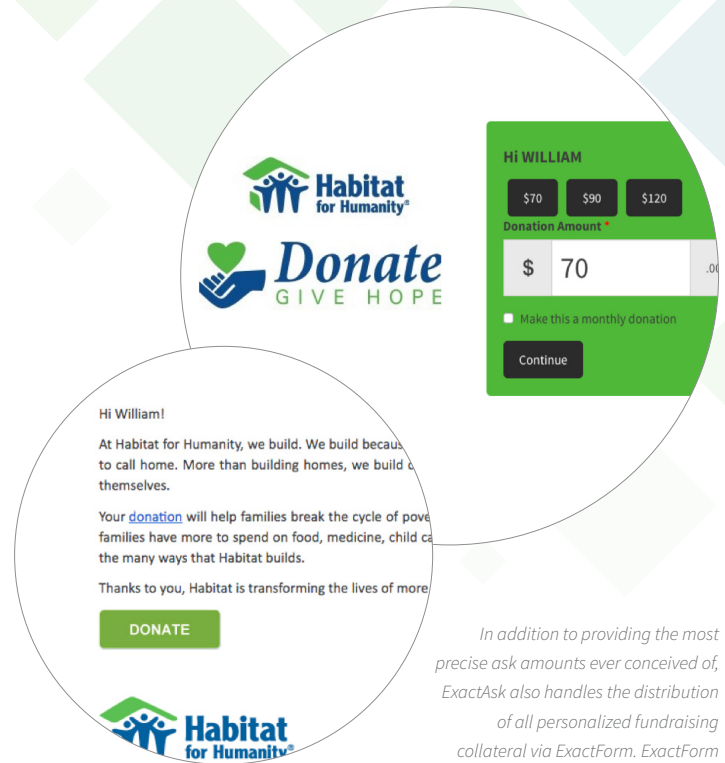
Habitat for Humanity®

Donate
GIVE HOPE

Hi WILLIAM

$70 $90 $120

Donation Amount *

$ 70 .0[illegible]

Make this a monthly donation

Continue

Hi William!

At Habitat for Humanity, we build. We build becaus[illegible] to call home. More than building homes, we build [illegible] themselves.

Your donation will help families break the cycle of pove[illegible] families have more to spend on food, medicine, child ca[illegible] the many ways that Habitat builds.

Thanks to you, Habitat is transforming the lives of more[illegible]

DONATE

Habitat for Humanity®

In addition to providing the most precise ask amounts ever conceived of, ExactAsk also handles the distribution of all personalized fundraising collateral via ExactForm. ExactForm